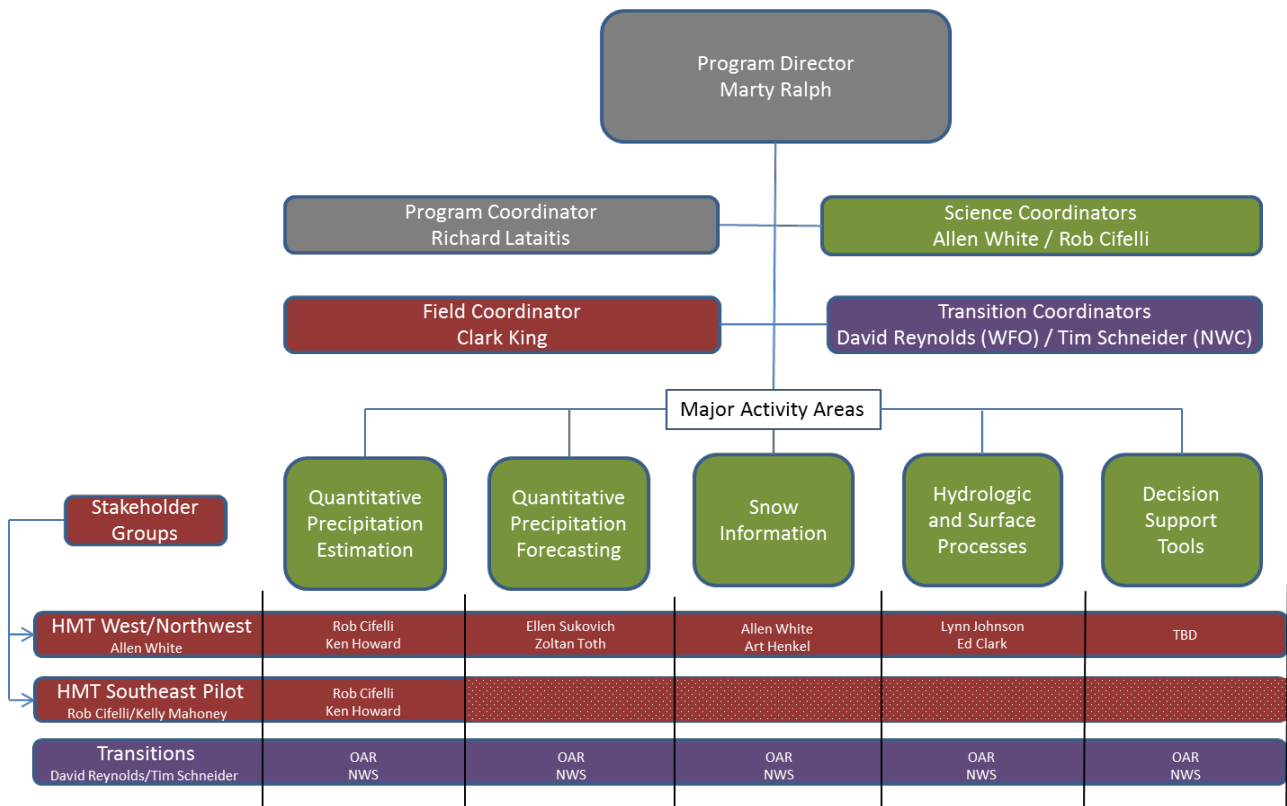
Program Director
Marty Ralph

Program Coordinator
Richard Lataitis

Science Coordinators
Allen White / Rob Cifelli

Field Coordinator
Clark King

Transition Coordinators
David Reynolds (WFO) / Tim Schneider (NWC)

Major Activity Areas

Quantitative Precipitation Estimation

Quantitative Precipitation Forecasting

Snow Information

Hydrologic and Surface Processes

Decision Support Tools

Stakeholder Groups

| | | | | | |
|---|---|---|---|---|---|
| HMT West/Northwest Allen White | Rob Cifelli Ken Howard | Ellen Sukovich Zoltan Toth | Allen White Art Henkel | Lynn Johnson Ed Clark | TBD |
| HMT Southeast Pilot Rob Cifelli/Kelly Mahoney | Rob Cifelli Ken Howard | | | | |
| Transitions David Reynolds/Tim Schneider | OAR NWS | OAR NWS | OAR NWS | OAR NWS | OAR NWS |